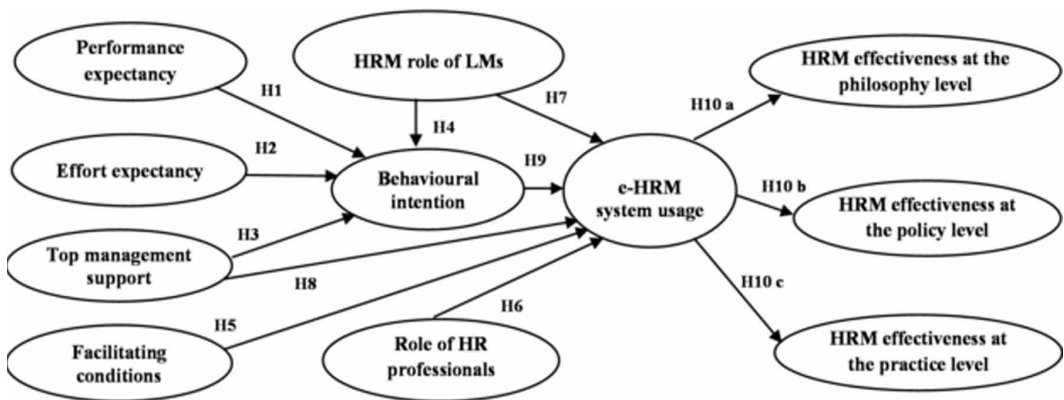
Performance expectancy

HRM role of LMs

HRM effectiveness at the philosophy level

H1

H7

H10 a

H4

Effort expectancy

H2

Behavioural intention

H9

e-HRM system usage

H10 b

HRM effectiveness at the policy level

H3

Top management support

H8

H10 c

H5

H6

Facilitating conditions

Role of HR professionals

HRM effectiveness at the practice level